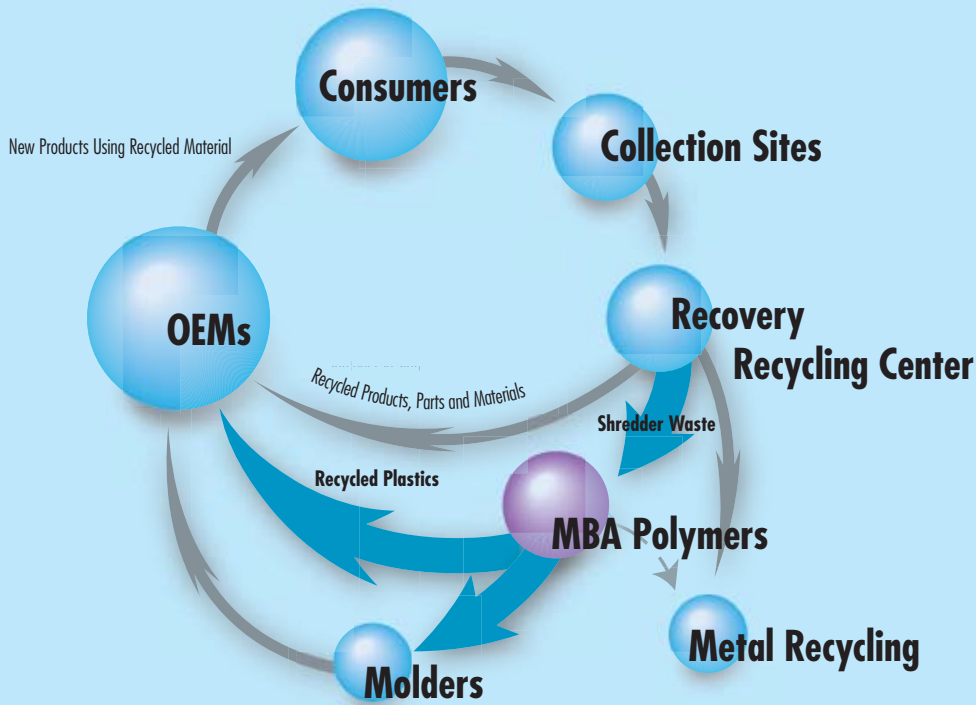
Consumers

New Products Using Recycled Material

Collection Sites

OEMs

Recovery Recycling Center

Recycled Products, Parts and Materials

Shredder Waste

Recycled Plastics

MBA Polymers

Metal Recycling

Molders